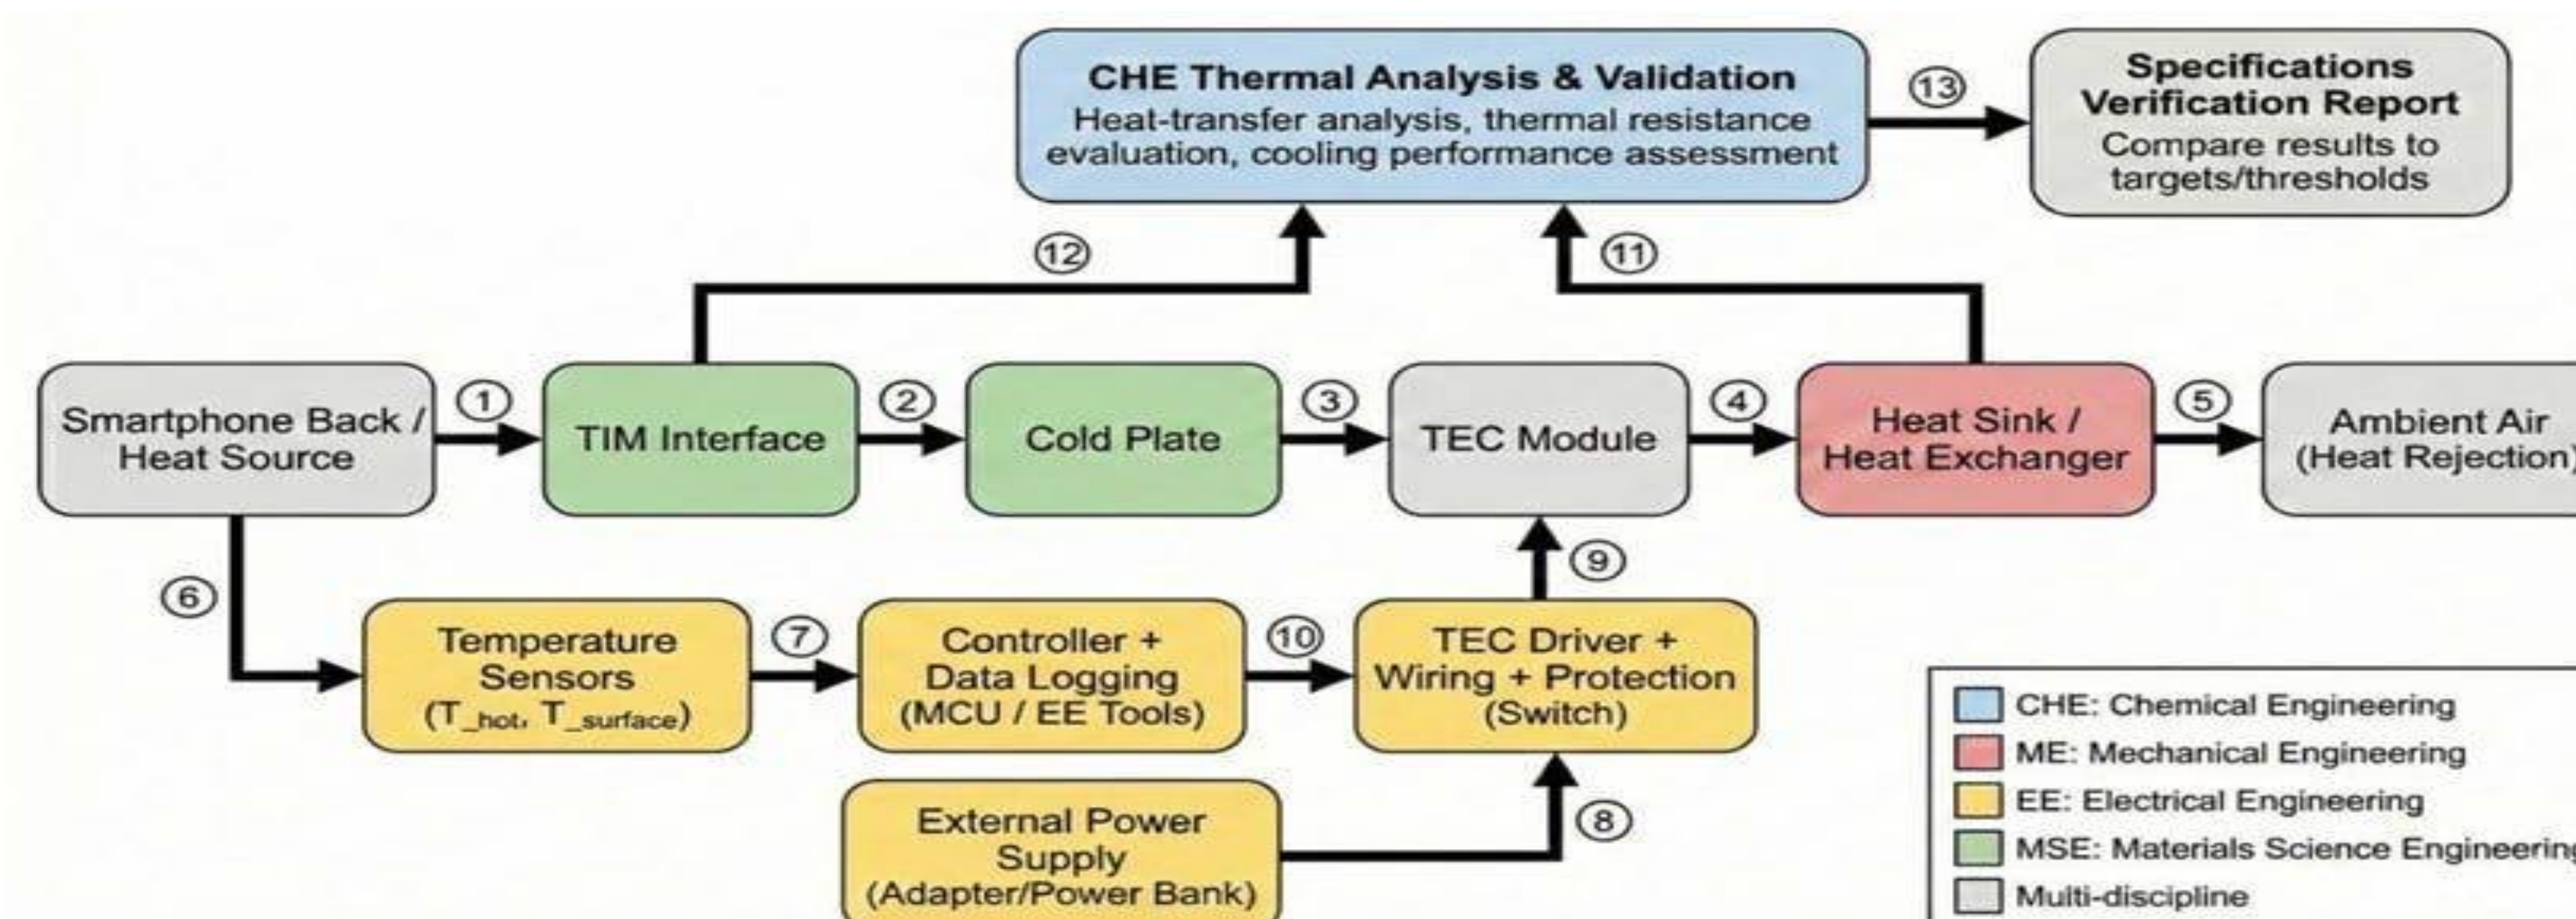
CHE Thermal Analysis & Validation
Heat-transfer analysis, thermal resistance evaluation, cooling performance assessment

13

Specifications Verification Report
Compare results to targets/thresholds

12

11

Smartphone Back / Heat Source

1

TIM Interface

2

Cold Plate

3

TEC Module

4

Heat Sink / Heat Exchanger

5

Ambient Air (Heat Rejection)

6

9

Temperature Sensors ($T_{\_hot}$, $T_{\_surface}$)

7

Controller + Data Logging (MCU / EE Tools)

10

TEC Driver + Wiring + Protection (Switch)

8

External Power Supply (Adapter/Power Bank)

CHE: Chemical Engineering
ME: Mechanical Engineering
EE: Electrical Engineering
MSE: Materials Science Engineerin
Multi-discipline